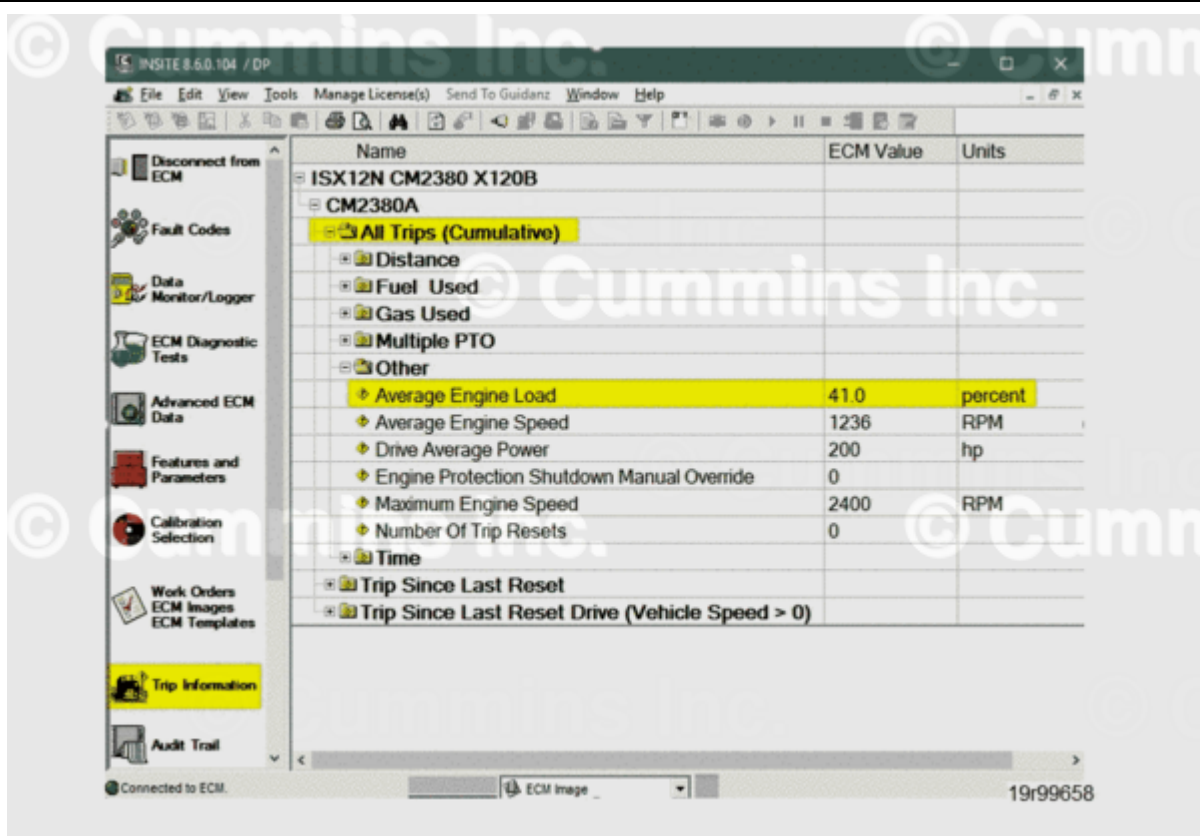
© Cummins Inc. © Cumm

INSITE 8.6.0.104 / DP

File Edit View Tools Manage License(s) Send To Guidanz Window Help

Disconnect from ECM

Fault Codes

Data Monitor/Logger

ECM Diagnostic Tests

Advanced ECM Data

Features and Parameters

Calibration Selection

Work Orders ECM Images ECM Templates

Trip Information

Audit Trail

| Name | ECM Value | Units |
|---|---|---|
| ISX12N CM2380 X120B | | |
| CM2380A | | |
| All Trips (Cumulative) | | |
| Distance | | |
| Fuel Used | | |
| Gas Used | | |
| Multiple PTO | | |
| Other | | |
| Average Engine Load | 41.0 | percent |
| Average Engine Speed | 1236 | RPM |
| Drive Average Power | 200 | hp |
| Engine Protection Shutdown Manual Override | 0 | |
| Maximum Engine Speed | 2400 | RPM |
| Number Of Trip Resets | 0 | |
| Time | | |
| Trip Since Last Reset | | |
| Trip Since Last Reset Drive (Vehicle Speed > 0) | | |

© Cummins Inc.

© Cummins Inc. © Cumm

Connected to ECM.

ECM Image

19r99658